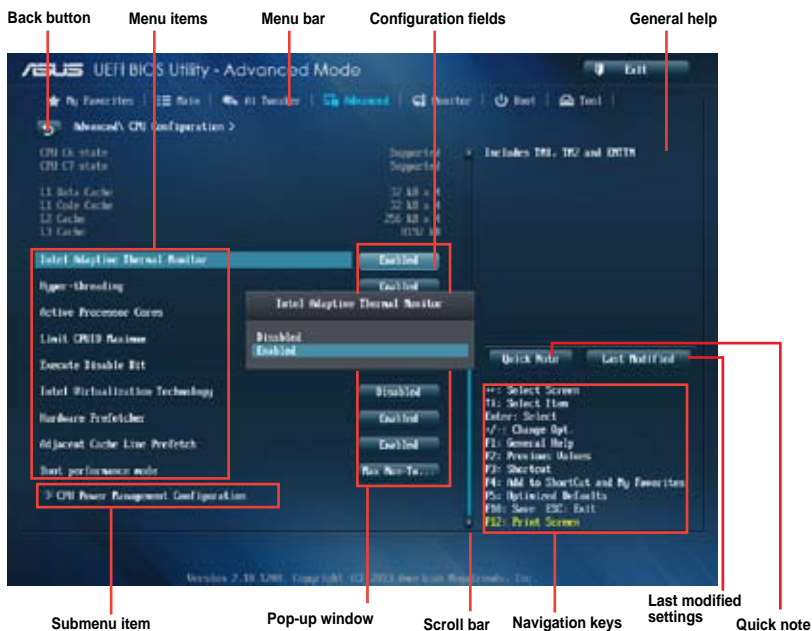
Back button
Menu items
Menu bar
Configuration fields
General help

ASUS UEFI BIOS Utility - Advanced Mode
Exit
My Favorites | Main | Ai Tweaker | Advanced | Monitor | Boot | Tool
Advanced\ CPU Configuration >

CPU C6 state Supported
CPU C7 state Supported
Includes TM1, TM2 and EMTTM

L1 Data Cache 32 kB x 4
L1 Code Cache 32 kB x 4
L2 Cache 256 kB x 4
L3 Cache 8192 kB

Intel Adaptive Thermal Monitor Enabled
Hyper-threading Enabled
Active Processor Cores
Limit CPUID Maximum
Execute Disable Bit
Intel Virtualization Technology Disabled
Hardware Prefetcher Enabled
Adjacent Cache Line Prefetch Enabled
Boot performance mode Max Non-Tu...
> CPU Power Management Configuration

Intel Adaptive Thermal Monitor
Disabled
Enabled

Quick Note
Last Modified

→←: Select Screen
↑↓: Select Item
Enter: Select
+/-: Change Opt.
F1: General Help
F2: Previous Values
F3: Shortcut
F4: Add to ShortCut and My Favorites
F5: Optimized Defaults
F10: Save ESC: Exit
F12: Print Screen

Version 2.10.1208. Copyright (C) 2013 American Megatrends, Inc.

Submenu item
Pop-up window
Scroll bar
Navigation keys
Last modified settings
Quick note